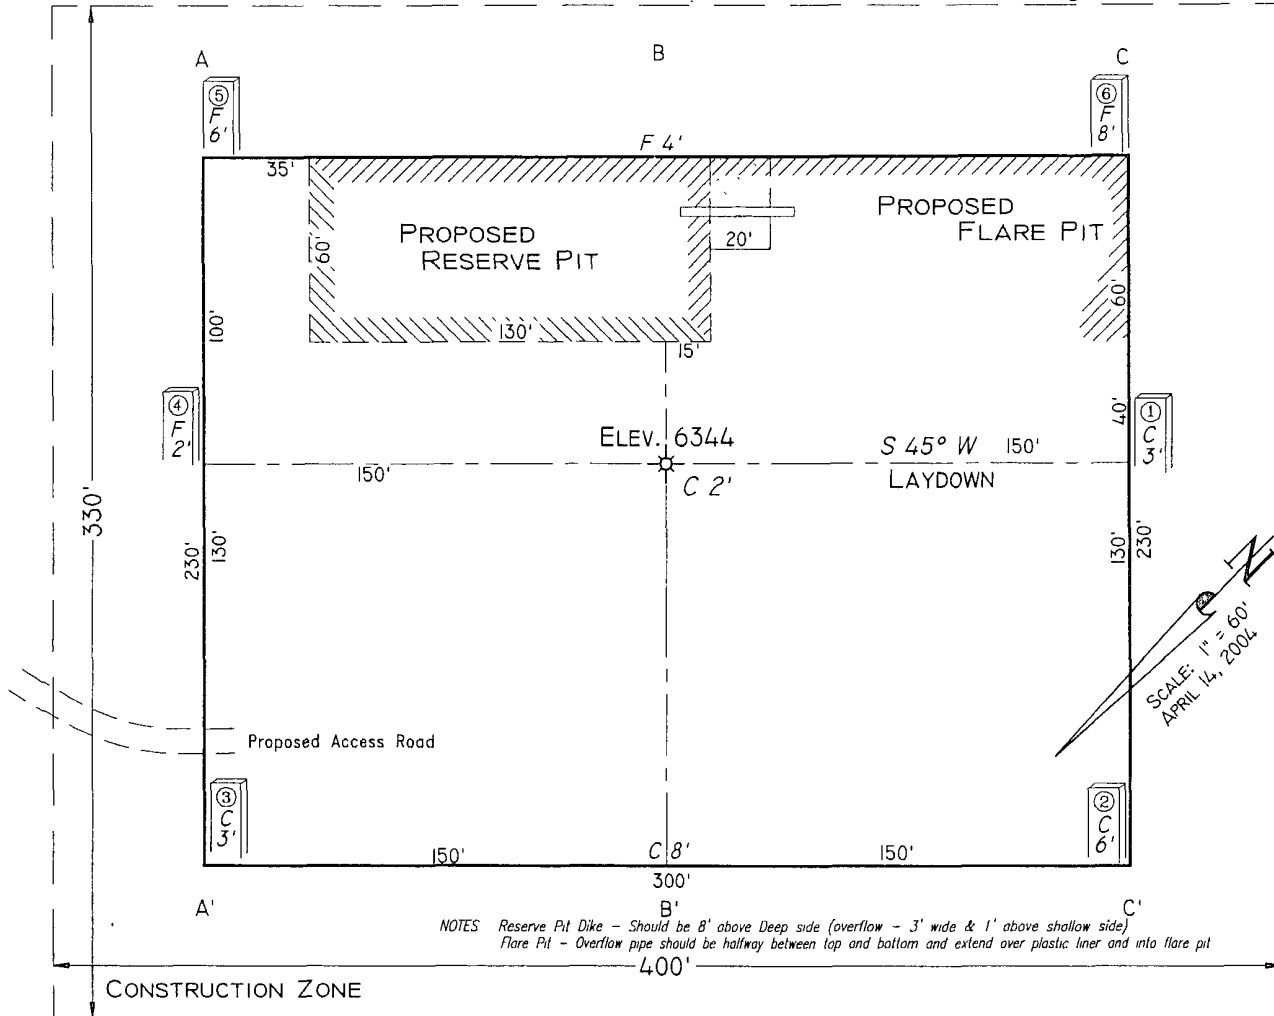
A

B

C

⑤ F 6'

⑥ F 8'

F 4'

35'

PROPOSED RESERVE PIT

60'

20'

PROPOSED FLARE PIT

60'

100'

130'

15'

④ F 2'

ELEV. 6344

40'

① C 3'

S 45° W 150'

150'

C 2'

LAYDOWN

330'

230'

130'

130'

230'

SCALE: 1" = 60'
APRIL 14, 2004

N

Proposed Access Road

③ C 3'

② C 6'

150'

C 8'

150'

300'

A'

B'

C'

NOTES Reserve Pit Dike - Should be 8' above Deep side (overflow - 3' wide & 1' above shallow side)
Flare Pit - Overflow pipe should be halfway between top and bottom and extend over plastic liner and into flare pit

400'

CONSTRUCTION ZONE